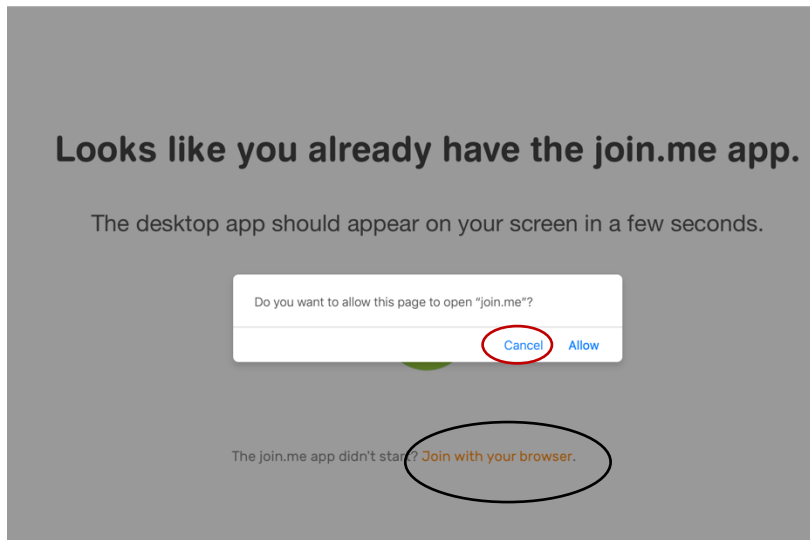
Looks like you already have the join.me app.

The desktop app should appear on your screen in a few seconds.

Do you want to allow this page to open "join.me"?

Cancel Allow

The join.me app didn't start? Join with your browser.